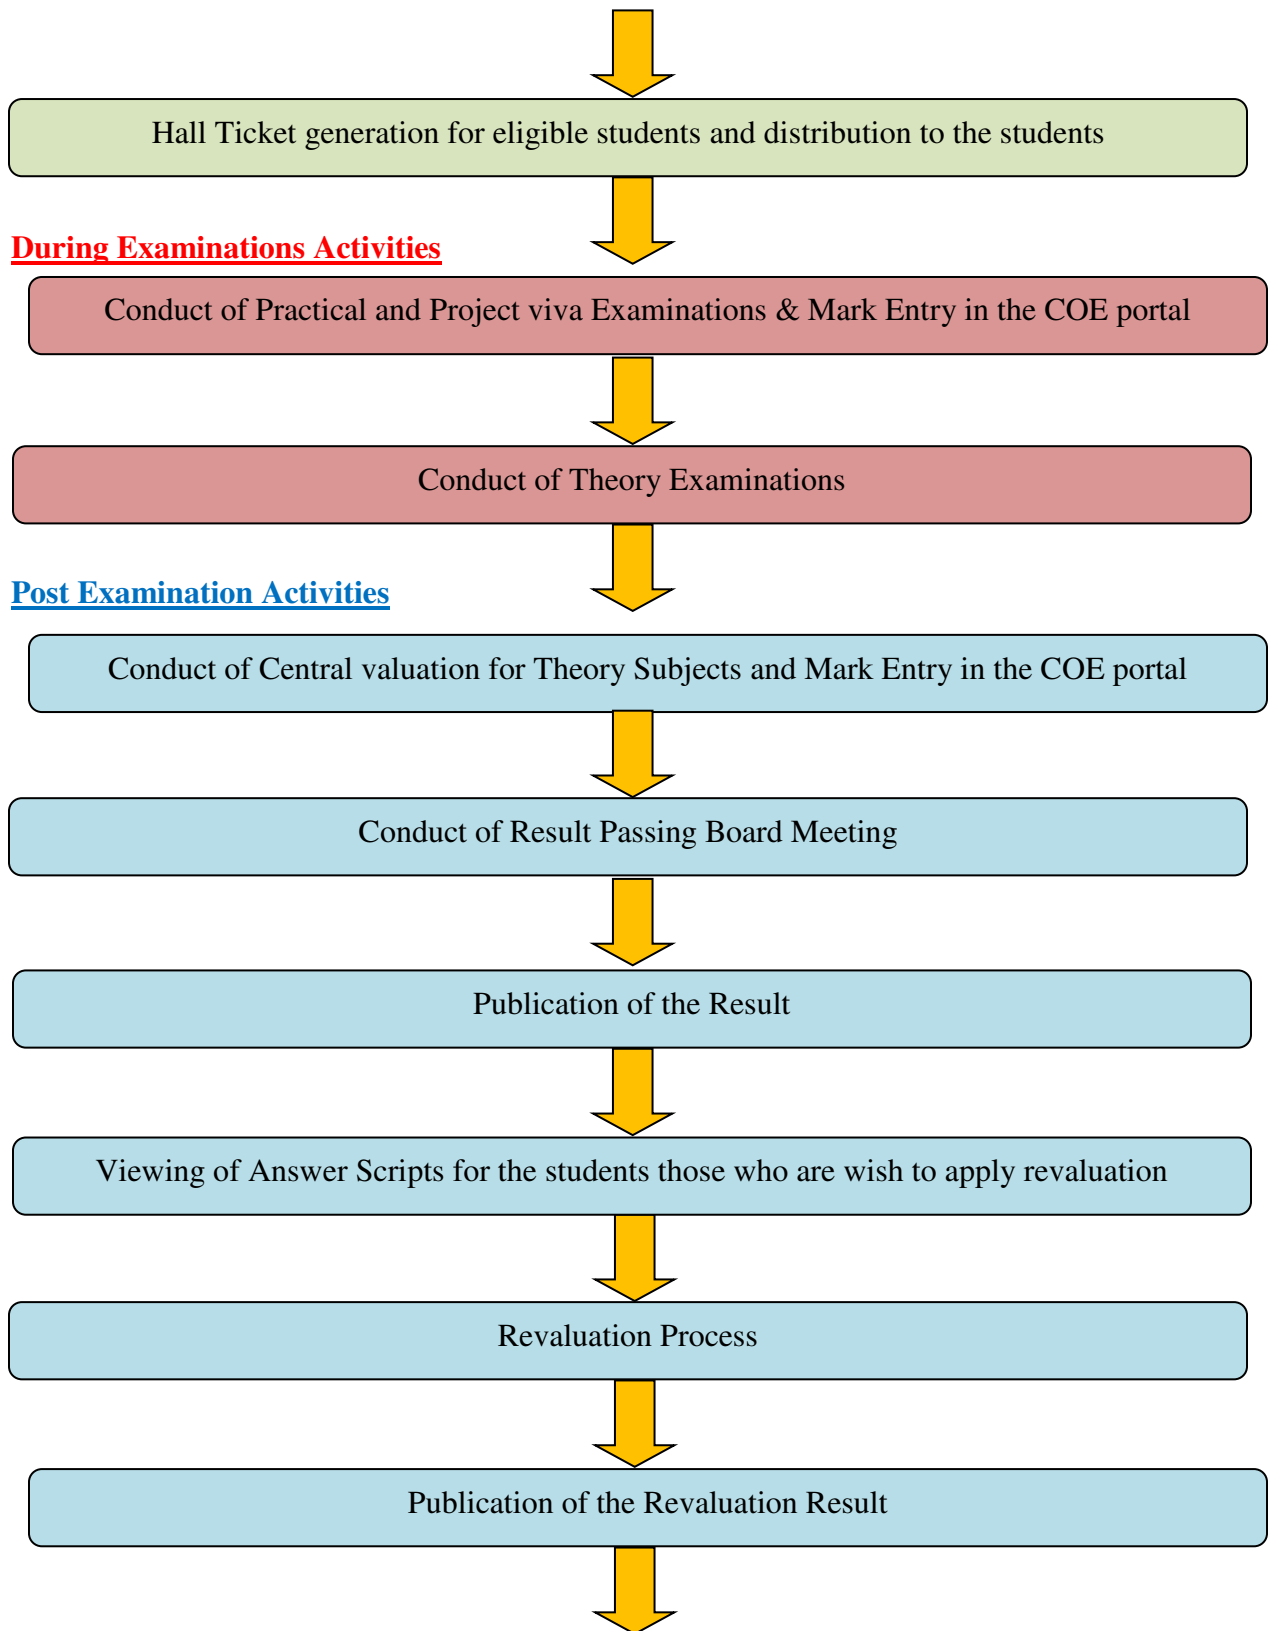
Hall Ticket generation for eligible students and distribution to the students

During Examinations Activities

Conduct of Practical and Project viva Examinations & Mark Entry in the COE portal

Conduct of Theory Examinations

Post Examination Activities

Conduct of Central valuation for Theory Subjects and Mark Entry in the COE portal

Conduct of Result Passing Board Meeting

Publication of the Result

Viewing of Answer Scripts for the students those who are wish to apply revaluation

Revaluation Process

Publication of the Revaluation Result